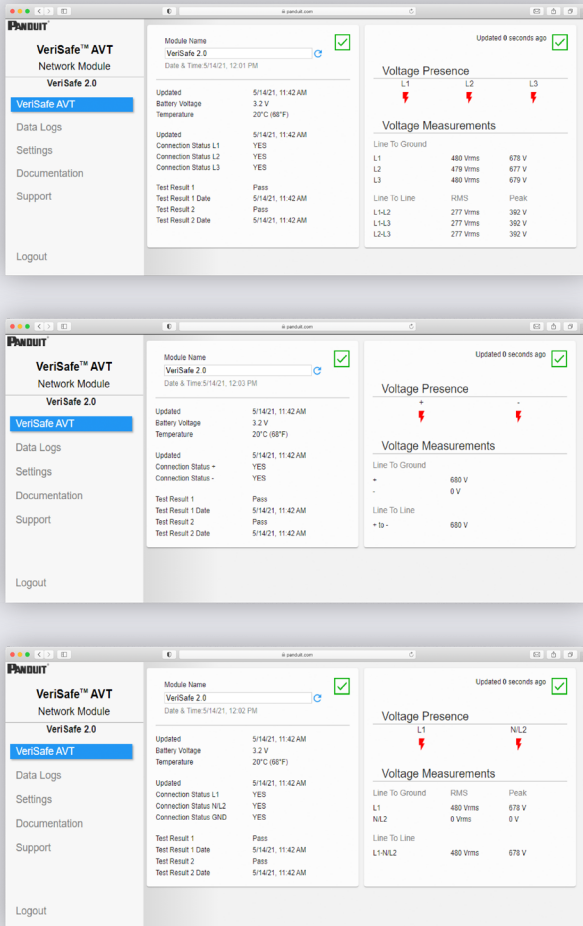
panduit.com

PANDUIT

VeriSafe™ AVT
Network Module
VeriSafe 2.0

VeriSafe AVT
Data Logs
Settings
Documentation
Support

Logout

Module Name
VeriSafe 2.0
Date & Time:5/14/21, 12:01 PM

| | |
|---|---|
| Updated | 5/14/21, 11:42 AM |
| Battery Voltage | 3.2 V |
| Temperature | 20°C (68°F) |
| Updated | 5/14/21, 11:42 AM |
| Connection Status L1 | YES |
| Connection Status L2 | YES |
| Connection Status L3 | YES |
| Test Result 1 | Pass |
| Test Result 1 Date | 5/14/21, 11:42 AM |
| Test Result 2 | Pass |
| Test Result 2 Date | 5/14/21, 11:42 AM |

Updated 0 seconds ago

Voltage Presence
L1 L2 L3

Voltage Measurements

| Line To Ground | | |
|---|---|---|
| L1 | 480 Vrms | 678 V |
| L2 | 479 Vrms | 677 V |
| L3 | 480 Vrms | 679 V |
| Line To Line | RMS | Peak |
| L1-L2 | 277 Vrms | 392 V |
| L1-L3 | 277 Vrms | 392 V |
| L2-L3 | 277 Vrms | 392 V |

panduit.com

PANDUIT

VeriSafe™ AVT
Network Module
VeriSafe 2.0

VeriSafe AVT
Data Logs
Settings
Documentation
Support

Logout

Module Name
VeriSafe 2.0
Date & Time:5/14/21, 12:03 PM

| | |
|---|---|
| Updated | 5/14/21, 11:42 AM |
| Battery Voltage | 3.2 V |
| Temperature | 20°C (68°F) |
| Updated | 5/14/21, 11:42 AM |
| Connection Status + | YES |
| Connection Status - | YES |
| Test Result 1 | Pass |
| Test Result 1 Date | 5/14/21, 11:42 AM |
| Test Result 2 | Pass |
| Test Result 2 Date | 5/14/21, 11:42 AM |

Updated 0 seconds ago

Voltage Presence
+ -

Voltage Measurements

| Line To Ground | |
|---|---|
| + | 680 V |
| - | 0 V |
| Line To Line | |
| + to - | 680 V |

panduit.com

PANDUIT

VeriSafe™ AVT
Network Module
VeriSafe 2.0

VeriSafe AVT
Data Logs
Settings
Documentation
Support

Logout

Module Name
VeriSafe 2.0
Date & Time:5/14/21, 12:02 PM

| | |
|---|---|
| Updated | 5/14/21, 11:42 AM |
| Battery Voltage | 3.2 V |
| Temperature | 20°C (68°F) |
| Updated | 5/14/21, 11:42 AM |
| Connection Status L1 | YES |
| Connection Status N/L2 | YES |
| Connection Status GND | YES |
| Test Result 1 | Pass |
| Test Result 1 Date | 5/14/21, 11:42 AM |
| Test Result 2 | Pass |
| Test Result 2 Date | 5/14/21, 11:42 AM |

Updated 0 seconds ago

Voltage Presence
L1 N/L2

Voltage Measurements

| Line To Ground | RMS | Peak |
|---|---|---|
| L1 | 480 Vrms | 678 V |
| N/L2 | 0 Vrms | 0 V |
| Line To Line | | |
| L1-N/L2 | 480 Vrms | 678 V |